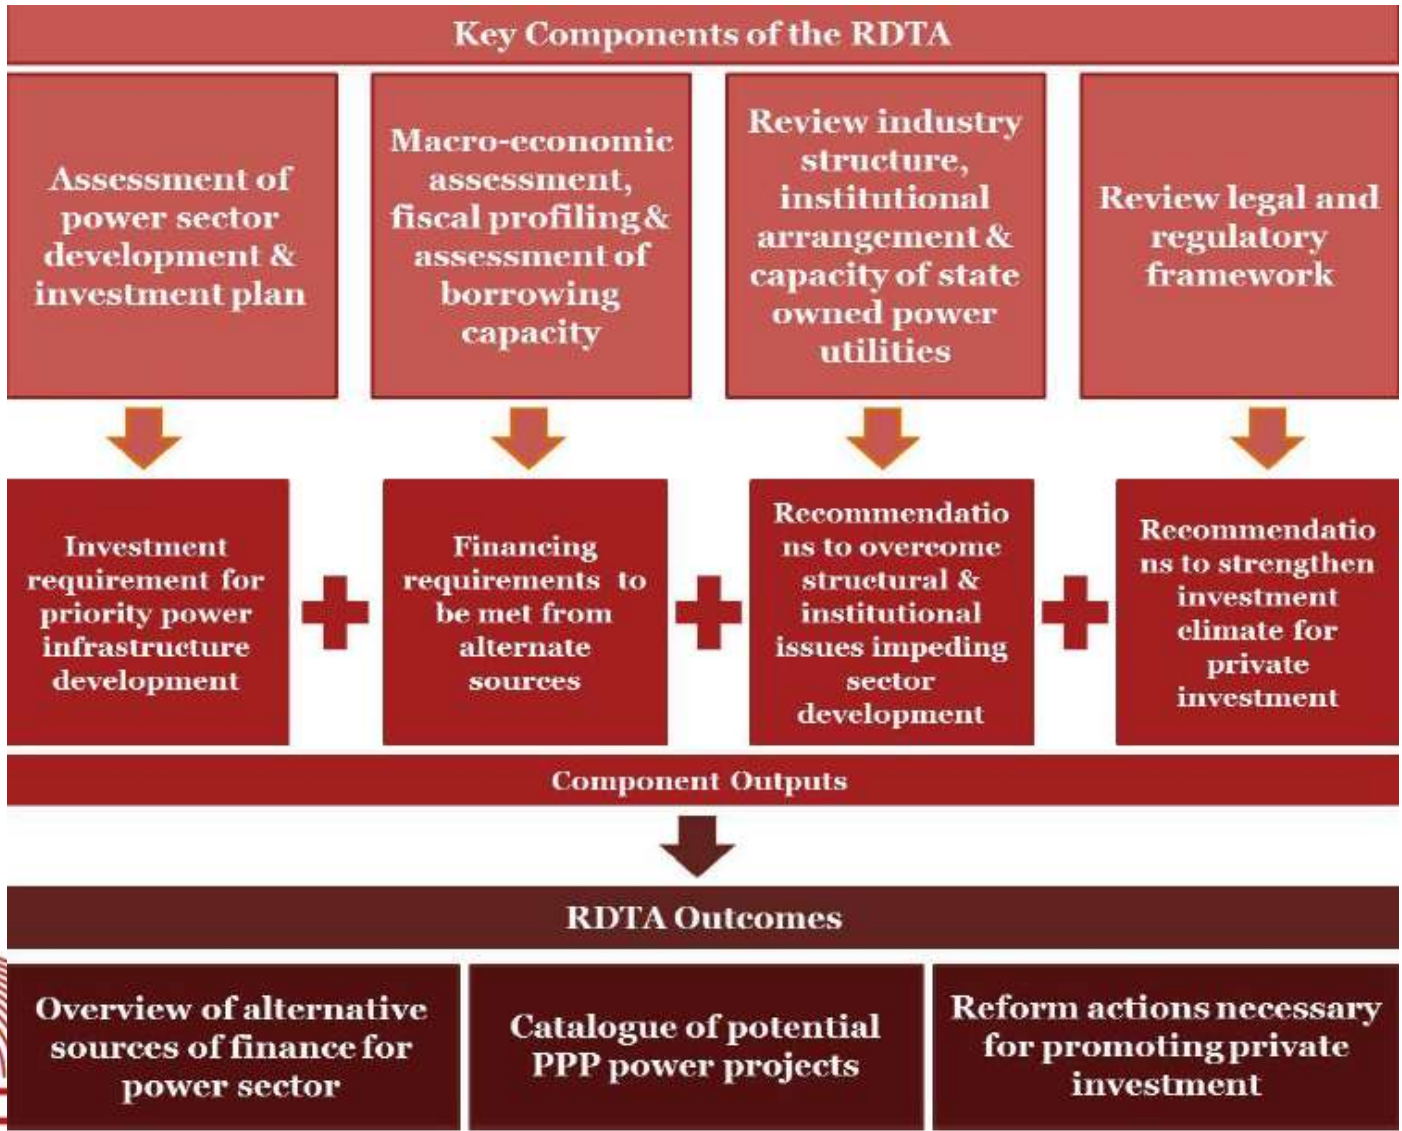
Key Components of the RDTA

Assessment of power sector development & investment plan

Macro-economic assessment, fiscal profiling & assessment of borrowing capacity

Review industry structure, institutional arrangement & capacity of state owned power utilities

Review legal and regulatory framework

Investment requirement for priority power infrastructure development

Financing requirements to be met from alternate sources

Recommendations to overcome structural & institutional issues impeding sector development

Recommendations to strengthen investment climate for private investment

Component Outputs

RDTA Outcomes

Overview of alternative sources of finance for power sector

Catalogue of potential PPP power projects

Reform actions necessary for promoting private investment